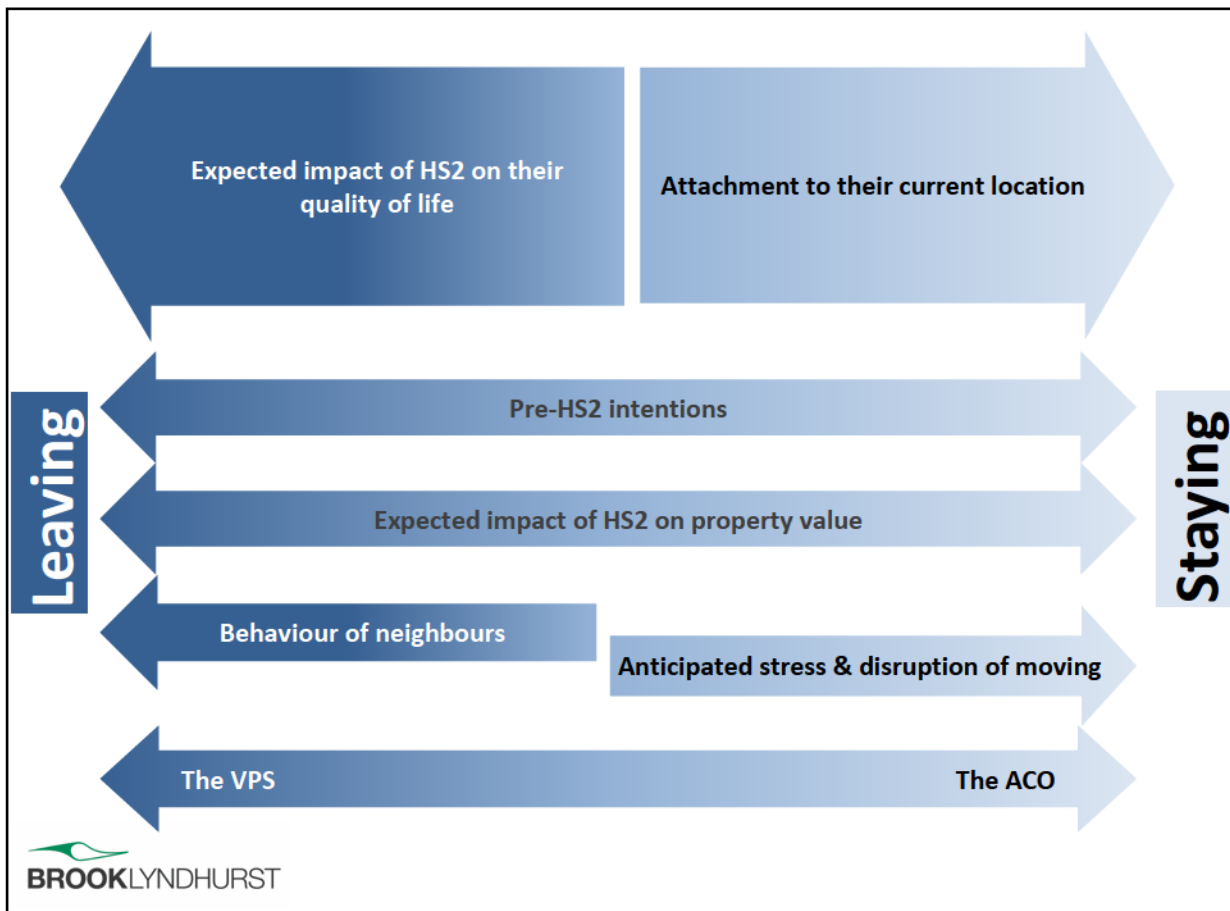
Expected impact of HS2 on their quality of life

Attachment to their current location

Leaving

Pre-HS2 intentions

Expected impact of HS2 on property value

Behaviour of neighbours

Anticipated stress & disruption of moving

The VPS

The ACO

Staying

BROOKLYNDHURST